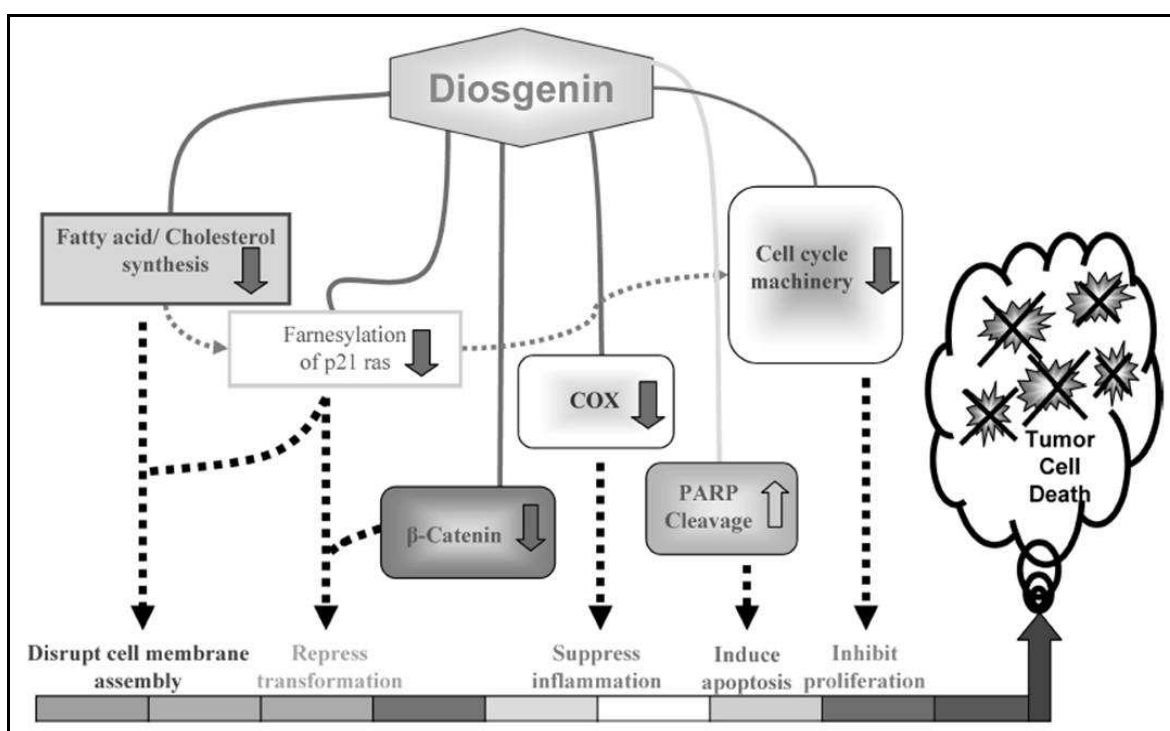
Diosgenin

Fatty acid/ Cholesterol synthesis

Farnesylation of p21 ras

Cell cycle machinery

COX

PARP Cleavage

β-Catenin

Tumor Cell Death

Disrupt cell membrane assembly

Repress transformation

Suppress inflammation

Induce apoptosis

Inhibit proliferation